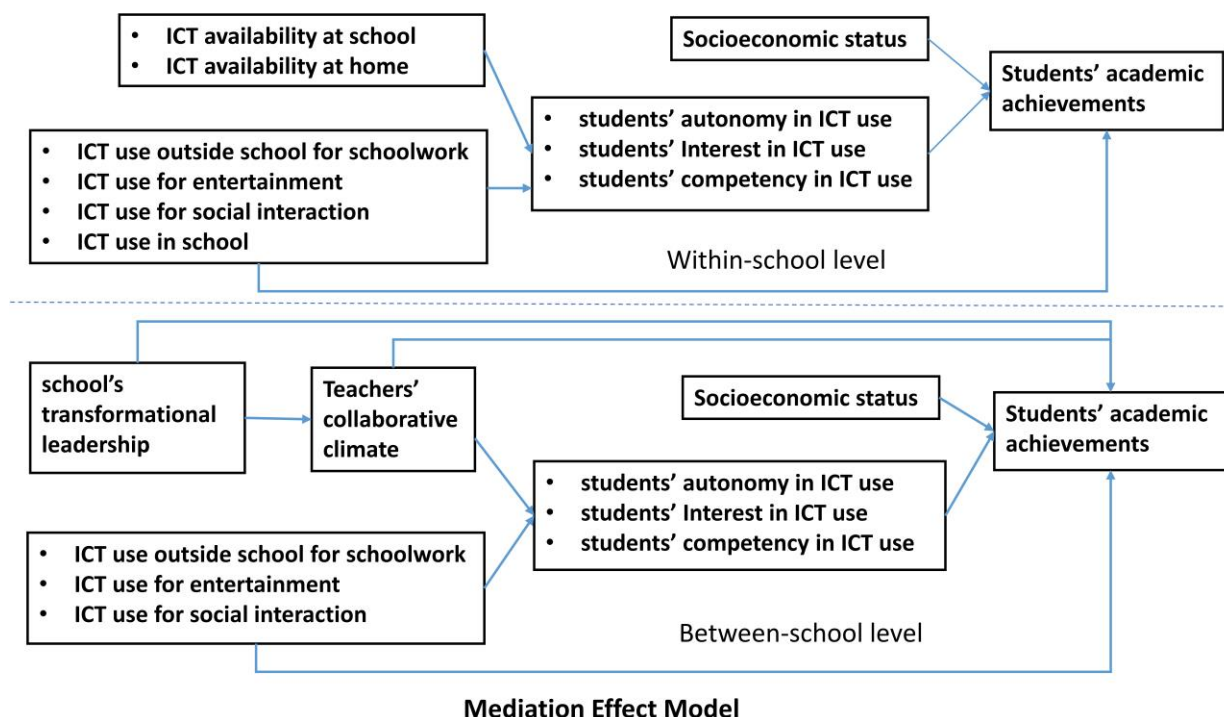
• ICT availability at school
• ICT availability at home

Socioeconomic status

Students' academic achievements

• students' autonomy in ICT use
• students' Interest in ICT use
• students' competency in ICT use

• ICT use outside school for schoolwork
• ICT use for entertainment
• ICT use for social interaction
• ICT use in school

Within-school level

school's transformational leadership

Teachers' collaborative climate

Socioeconomic status

Students' academic achievements

• students' autonomy in ICT use
• students' Interest in ICT use
• students' competency in ICT use

• ICT use outside school for schoolwork
• ICT use for entertainment
• ICT use for social interaction

Between-school level

Mediation Effect Model